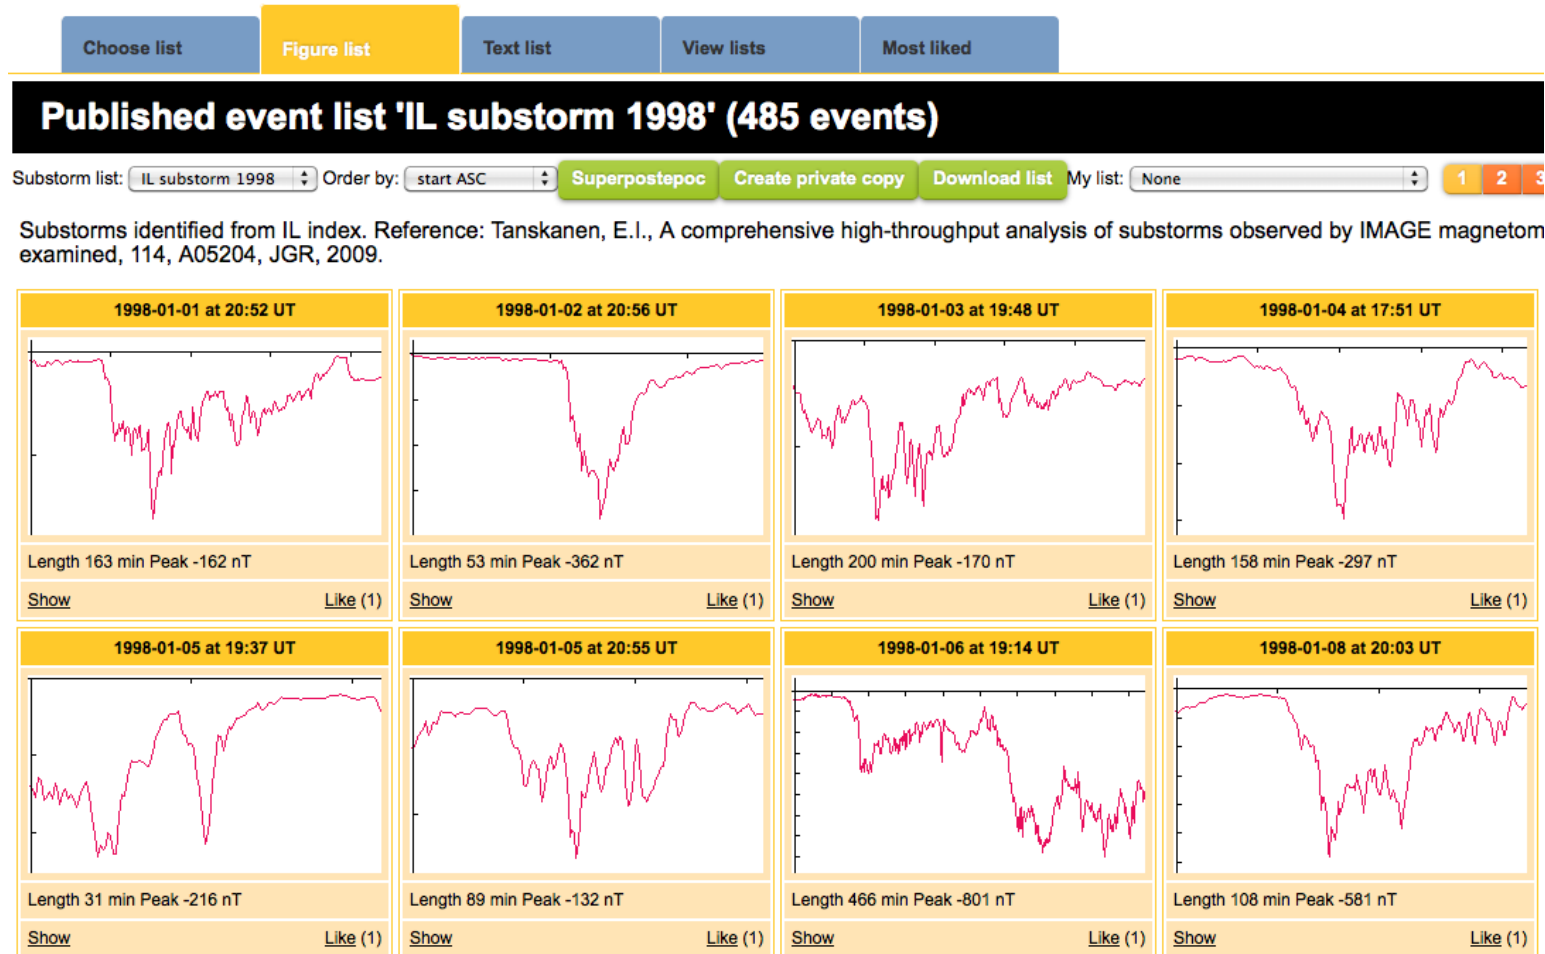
Choose list | Figure list | Text list | View lists | Most liked

Published event list 'IL substorm 1998' (485 events)

Substorm list: IL substorm 1998 Order by: start ASC Superpostepoc Create private copy Download list My list: None 1 2 3

Substorms identified from IL index. Reference: Tanskanen, E.I., A comprehensive high-throughput analysis of substorms observed by IMAGE magnetom examined, 114, A05204, JGR, 2009.

| 1998-01-01 at 20:52 UT | 1998-01-02 at 20:56 UT | 1998-01-03 at 19:48 UT | 1998-01-04 at 17:51 UT |
|---|---|---|---|
| Length 163 min Peak -162 nT | Length 53 min Peak -362 nT | Length 200 min Peak -170 nT | Length 158 min Peak -297 nT |
| Show Like (1) | Show Like (1) | Show Like (1) | Show Like (1) |
| 1998-01-05 at 19:37 UT | 1998-01-05 at 20:55 UT | 1998-01-06 at 19:14 UT | 1998-01-08 at 20:03 UT |
| Length 31 min Peak -216 nT | Length 89 min Peak -132 nT | Length 466 min Peak -801 nT | Length 108 min Peak -581 nT |
| Show Like (1) | Show Like (1) | Show Like (1) | Show Like (1) |